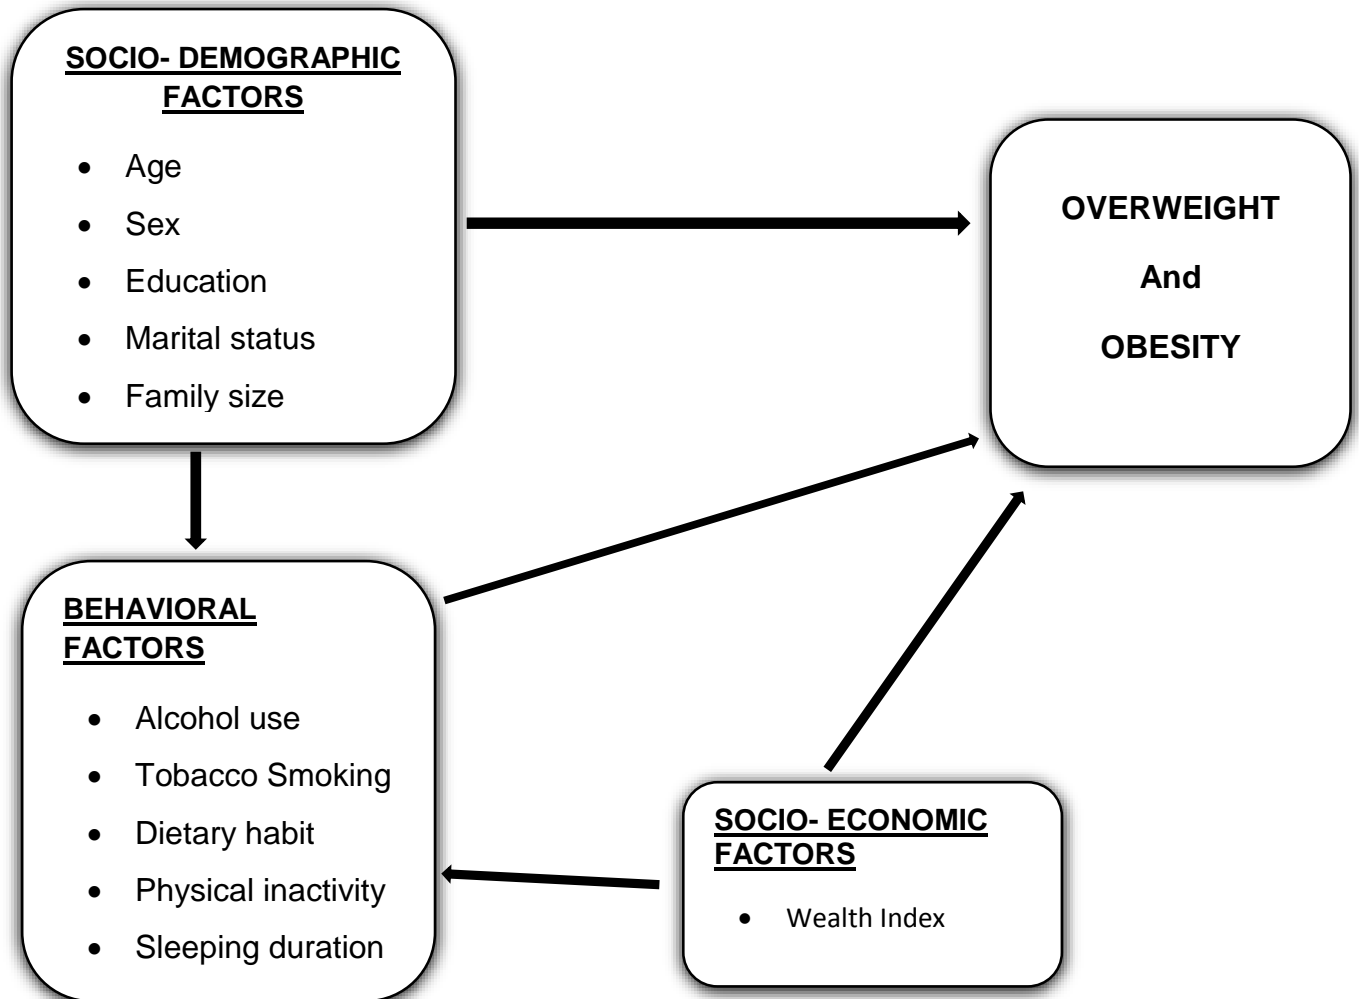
SOCIO- DEMOGRAPHIC FACTORS

- Age
- Sex
- Education
- Marital status
- Family size

OVERWEIGHT

And

OBESITY

BEHAVIORAL FACTORS

- Alcohol use
- Tobacco Smoking
- Dietary habit
- Physical inactivity
- Sleeping duration

SOCIO- ECONOMIC FACTORS

- Wealth Index